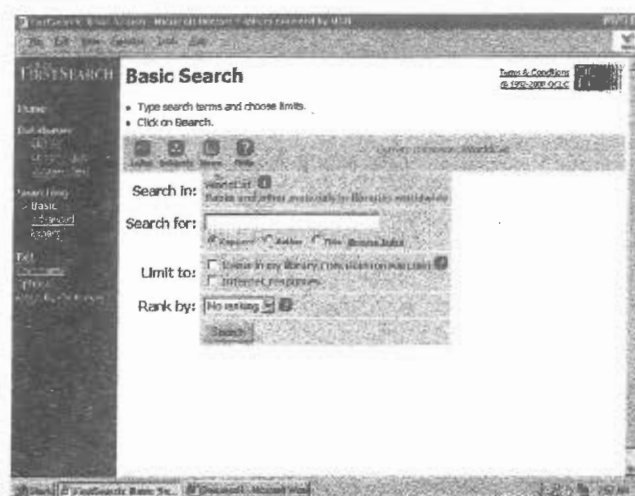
FirstSearch: Basic Search - Microsoft Internet Explorer provided by MSN

File Edit View Favorites Tools Help

FIRSTSEARCH

Basic Search

Terms & Conditions
© 1992-2000 OCLC

• Type search terms and choose limits.
• Click on Search.

Home

Databases
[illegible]
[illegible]
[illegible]

Searching
> Basic
Advanced
Expert

Exit
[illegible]
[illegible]
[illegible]

Limits Subjects News Help

Current database: WorldCat

Search in: WorldCat
Books and other materials in libraries worldwide

Search for:

Keyword Author Title Browse Index

Limit to: Items in my library ([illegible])
Internet resources

Rank by: No ranking

Search

Start FirstSearch: Basic Se... Document - Microsoft Word